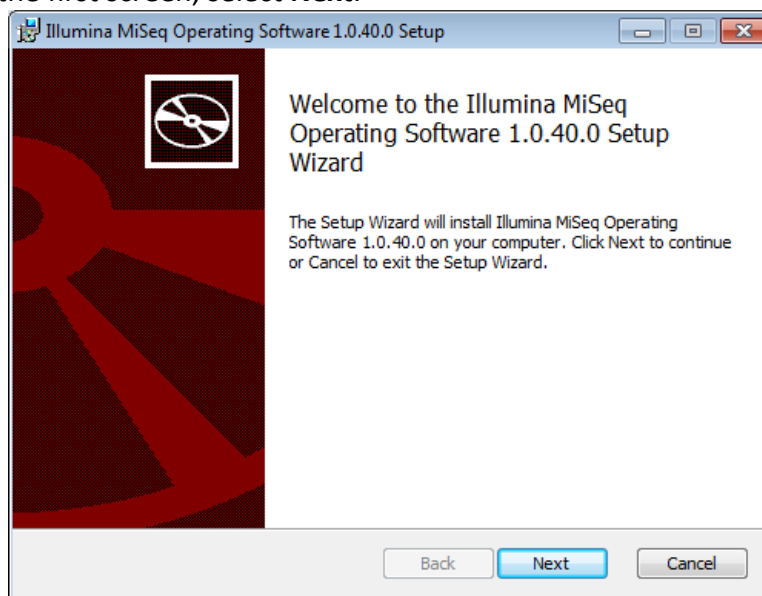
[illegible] first screen, select Next.

Illumina MiSeq Operating Software 1.0.40.0 Setup

Welcome to the Illumina MiSeq Operating Software 1.0.40.0 Setup Wizard

The Setup Wizard will install Illumina MiSeq Operating Software 1.0.40.0 on your computer. Click Next to continue or Cancel to exit the Setup Wizard.

Back
Next
Cancel